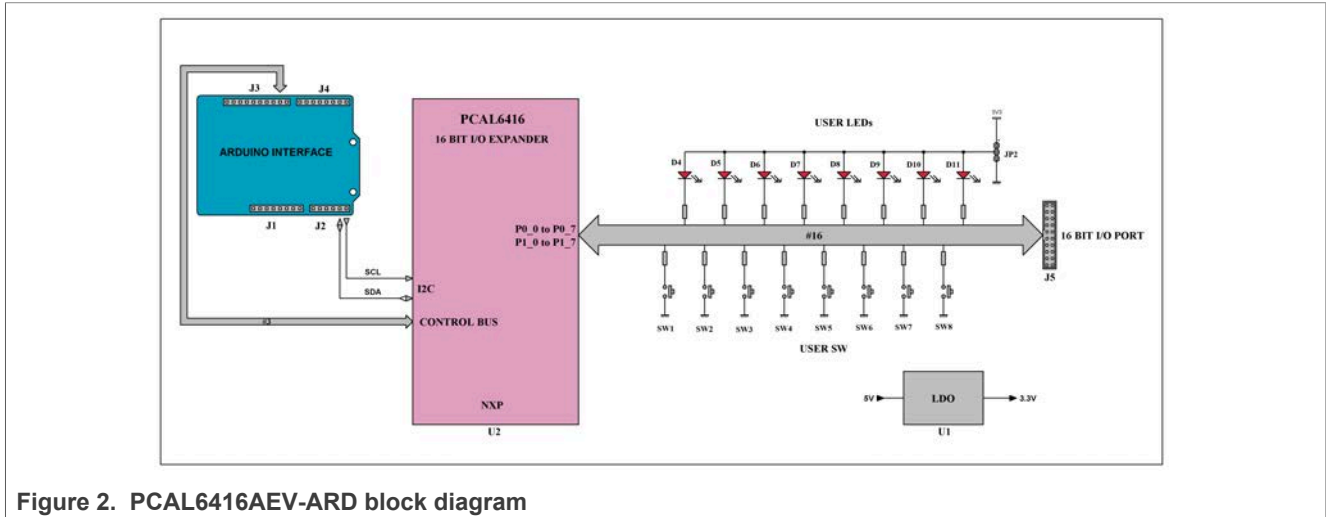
J3
J4
ARDUINO INTERFACE
J1
J2
SCL
SDA
#3
PCAL6416
16 BIT I/O EXPANDER
P0_0 to P0_7
P1_0 to P1_7
I2C
CONTROL BUS
NXP
U2
USER LEDs
3V3
JP2
D4
D5
D6
D7
D8
D9
D10
D11
#16
16 BIT I/O PORT
J5
SW1
SW2
SW3
SW4
SW5
SW6
SW7
SW8
USER SW
5V
LDO
3.3V
U1

Figure 2. PCAL6416AEV-ARD block diagram